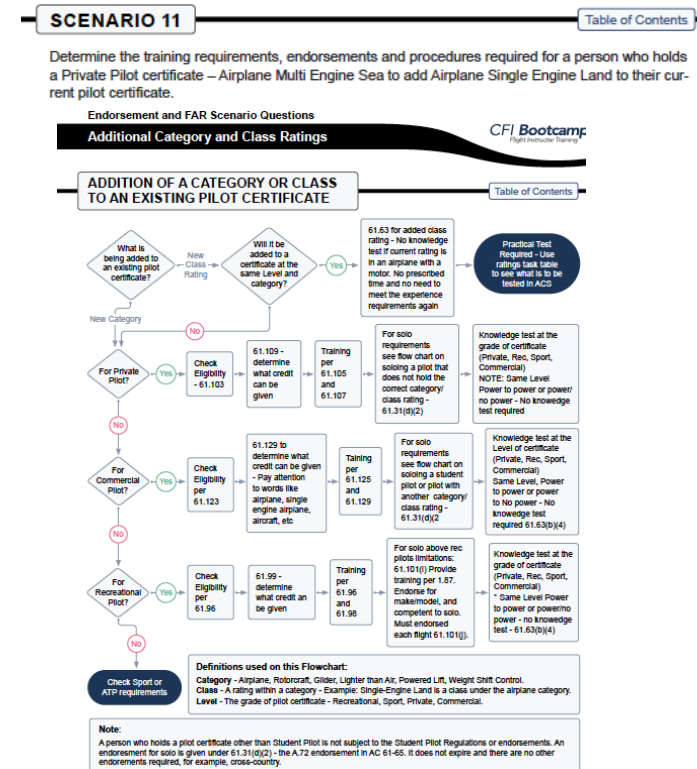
SCENARIO 11

Table of Contents

Determine the training requirements, endorsements and procedures required for a person who holds a Private Pilot certificate – Airplane Multi Engine Sea to add Airplane Single Engine Land to their current pilot certificate.

Endorsement and FAR Scenario Questions

Additional Category and Class Ratings

CFI Bootcamp
Flight Instructor Training

ADDITION OF A CATEGORY OR CLASS TO AN EXISTING PILOT CERTIFICATE

Table of Contents

What is being added to an existing pilot certificate?

New Class Rating

Will it be added to a certificate at the same Level and category?

Yes

61.63 for added class rating - No knowledge test if current rating is in an airplane with a motor. No prescribed time and no need to meet the experience requirements again

Practical Test Required - Use ratings task table to see what is to be tested in ACS

New Category

No

For Private Pilot?

Yes

Check Eligibility - 61.103

61.109 - determine what credit can be given

Training per 61.105 and 61.107

For solo requirements see flow chart on soloing a pilot that does not hold the correct category/ class rating - 61.31(d)(2)

Knowledge test at the grade of certificate (Private, Rec, Sport, Commercial) NOTE: Same Level Power to power or power/ no power - No knowedge test required

No

For Commercial Pilot?

Yes

Check Eligibility per 61.123

61.129 to determine what credit can be given - Pay attention to words like airplane, single engine airplane, aircraft, etc

Taining per 61.125 and 61.129

For solo requirements see flow chart on soloing a student pilot or pilot with another category/ class rating - 61.31(d)2

Knowledge test at the Level of certificate (Private, Rec, Sport, Commercial) Same Level, Power to power or power to No power - No knowedge test required 61.63(b)(4)

No

For Recreational Pilot?

Yes

Check Eligibility per 61.96

61.99 - determine what credit can be given

Training per 61.96 and 61.98

For solo above rec pilots limitations: 61.101(i) Provide training per 1.87. Endorse for make/model, and competent to solo. Must endorsed each flight 61.101(j).

Knowledge test at the grade of certificate (Private, Rec, Sport, Commercial) * Same Level Power to power or power/no power - no knowedge test - 61.63(b)(4)

No

Check Sport or ATP requirements

Definitions used on this Flowchart:
Category - Airplane, Rotorcraft, Glider, Lighter than Air, Powered Lift, Weight Shift Control.
Class - A rating within a category - Example: Single-Engine Land is a class under the airplane category.
Level - The grade of pilot certificate - Recreational, Sport, Private, Commercial.

Note:
A person who holds a pilot certificate other than Student Pilot is not subject to the Student Pilot Regulations or endorsements. An endorsement for solo is given under 61.31(d)(2) - the A.72 endorsement in AC 61-65. It does not expire and there are no other endorsements required, for example, cross-country.